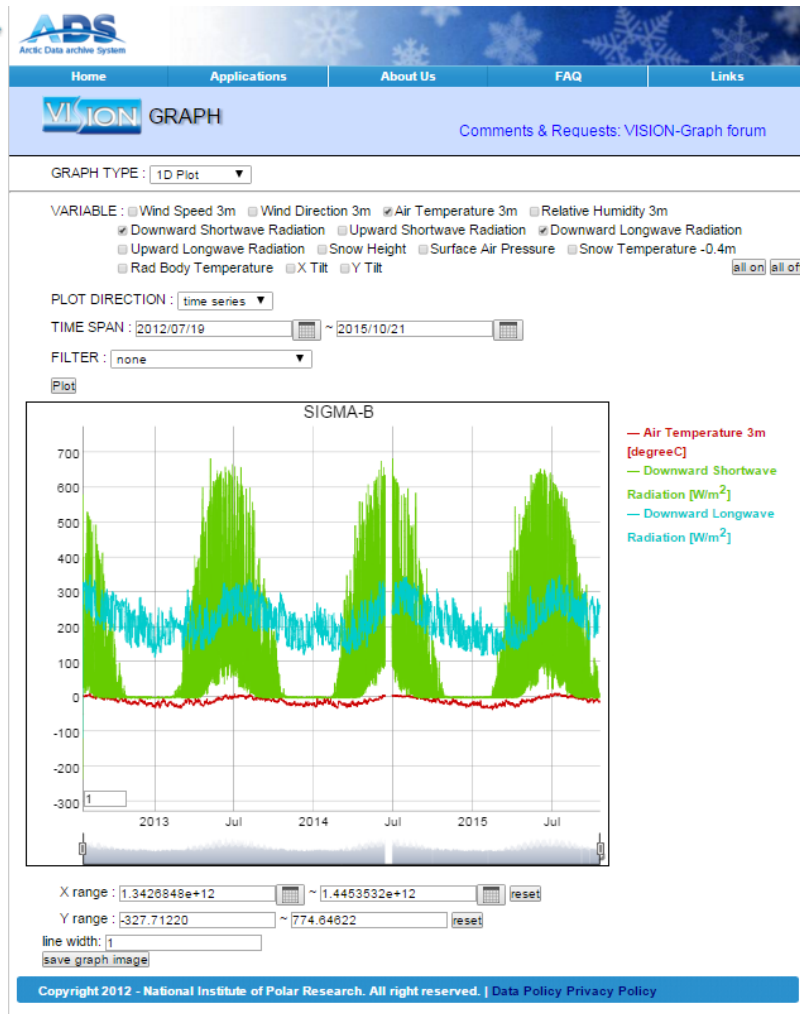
ADS
Arctic Data archive System

Home | Applications | About Us | FAQ | Links

VISION GRAPH

Comments & Requests: VISION-Graph forum

GRAPH TYPE : 1D Plot

VARIABLE : Wind Speed 3m  Wind Direction 3m  Air Temperature 3m  Relative Humidity 3m  Downward Shortwave Radiation  Upward Shortwave Radiation  Downward Longwave Radiation  Upward Longwave Radiation  Snow Height  Surface Air Pressure  Snow Temperature -0.4m  Rad Body Temperature  X Tilt  Y Tilt

all on  all of

PLOT DIRECTION : time series

TIME SPAN : 2012/07/19 ~ 2015/10/21

FILTER : none

Plot

SIGMA-B

700
600
500
400
300
200
100
0
-100
-200
-300

1

2013  Jul  2014  Jul  2015  Jul

— Air Temperature 3m [degreeC]
— Downward Shortwave Radiation [W/m$^2$]
— Downward Longwave Radiation [W/m$^2$]

X range : 1.3426848e+12 ~ 1.4453532e+12 reset
Y range : -327.71220 ~ 774.64622 reset
line width: 1
save graph image

Copyright 2012 - National Institute of Polar Research. All right reserved. | Data Policy Privacy Policy